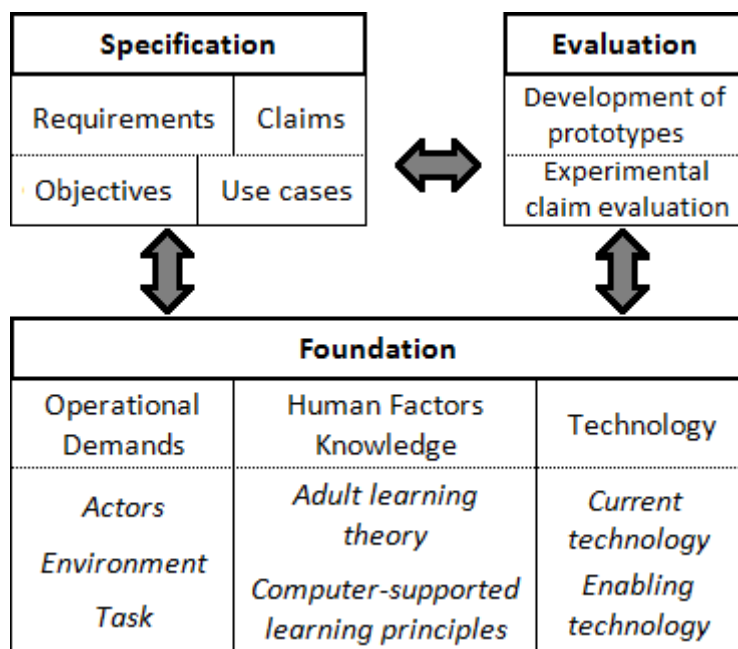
Specification

Requirements

Claims

Objectives

Use cases

Evaluation

Development of prototypes

Experimental claim evaluation

Foundation

| Operational Demands | Human Factors Knowledge | Technology |
|---|---|---|
| *Actors* *Environment* *Task* | *Adult learning theory* *Computer-supported learning principles* | *Current technology* *Enabling technology* |